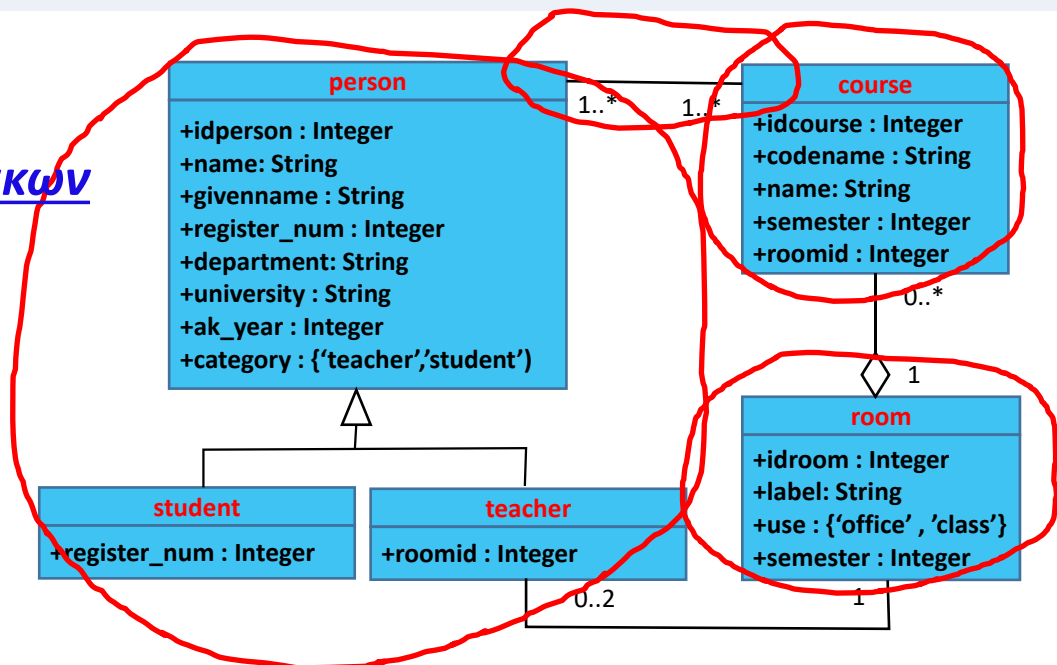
κων

person
+idperson : Integer
+name: String
+givenname : String
+register_num : Integer
+department: String
+university : String
+ak_year : Integer
+category : {'teacher','student')

1..*

1..*

course
+idcourse : Integer
+codename : String
+name: String
+semester : Integer
+roomid : Integer

0..*

1

room
+idroom : Integer
+label: String
+use : {'office' , 'class'}
+semester : Integer

student
+register_num : Integer

teacher
+roomid : Integer

0..2

1